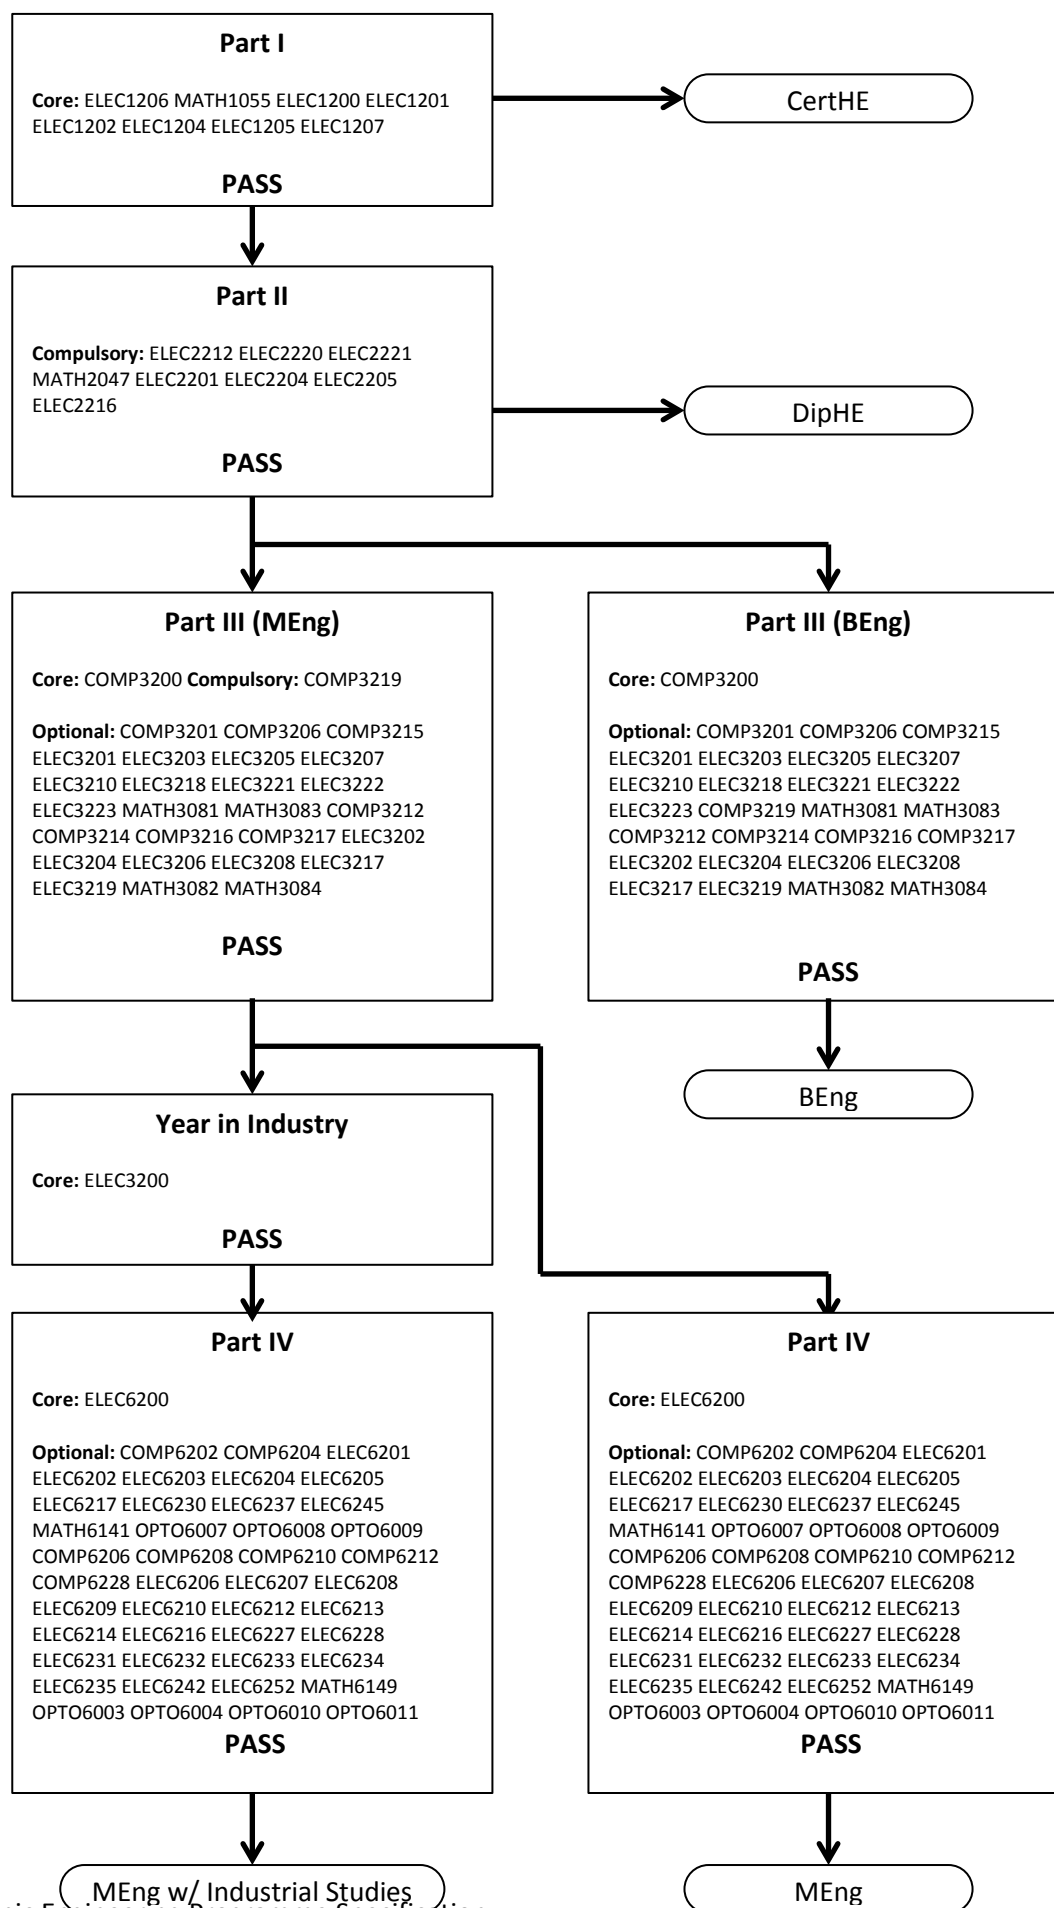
Part I

Core: ELEC1206 MATH1055 ELEC1200 ELEC1201 ELEC1202 ELEC1204 ELEC1205 ELEC1207

PASS

CertHE

Part II

Compulsory: ELEC2212 ELEC2220 ELEC2221 MATH2047 ELEC2201 ELEC2204 ELEC2205 ELEC2216

PASS

DipHE

Part III (MEng)

Core: COMP3200 Compulsory: COMP3219

Optional: COMP3201 COMP3206 COMP3215 ELEC3201 ELEC3203 ELEC3205 ELEC3207 ELEC3210 ELEC3218 ELEC3221 ELEC3222 ELEC3223 MATH3081 MATH3083 COMP3212 COMP3214 COMP3216 COMP3217 ELEC3202 ELEC3204 ELEC3206 ELEC3208 ELEC3217 ELEC3219 MATH3082 MATH3084

PASS

Part III (BEng)

Core: COMP3200

Optional: COMP3201 COMP3206 COMP3215 ELEC3201 ELEC3203 ELEC3205 ELEC3207 ELEC3210 ELEC3218 ELEC3221 ELEC3222 ELEC3223 COMP3219 MATH3081 MATH3083 COMP3212 COMP3214 COMP3216 COMP3217 ELEC3202 ELEC3204 ELEC3206 ELEC3208 ELEC3217 ELEC3219 MATH3082 MATH3084

PASS

BEng

Year in Industry

Core: ELEC3200

PASS

Part IV

Core: ELEC6200

Optional: COMP6202 COMP6204 ELEC6201 ELEC6202 ELEC6203 ELEC6204 ELEC6205 ELEC6217 ELEC6230 ELEC6237 ELEC6245 MATH6141 OPTO6007 OPTO6008 OPTO6009 COMP6206 COMP6208 COMP6210 COMP6212 COMP6228 ELEC6206 ELEC6207 ELEC6208 ELEC6209 ELEC6210 ELEC6212 ELEC6213 ELEC6214 ELEC6216 ELEC6227 ELEC6228 ELEC6231 ELEC6232 ELEC6233 ELEC6234 ELEC6235 ELEC6242 ELEC6252 MATH6149 OPTO6003 OPTO6004 OPTO6010 OPTO6011

PASS

Part IV

Core: ELEC6200

Optional: COMP6202 COMP6204 ELEC6201 ELEC6202 ELEC6203 ELEC6204 ELEC6205 ELEC6217 ELEC6230 ELEC6237 ELEC6245 MATH6141 OPTO6007 OPTO6008 OPTO6009 COMP6206 COMP6208 COMP6210 COMP6212 COMP6228 ELEC6206 ELEC6207 ELEC6208 ELEC6209 ELEC6210 ELEC6212 ELEC6213 ELEC6214 ELEC6216 ELEC6227 ELEC6228 ELEC6231 ELEC6232 ELEC6233 ELEC6234 ELEC6235 ELEC6242 ELEC6252 MATH6149 OPTO6003 OPTO6004 OPTO6010 OPTO6011

PASS

MEng w/ Industrial Studies

MEng

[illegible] Programme Specification